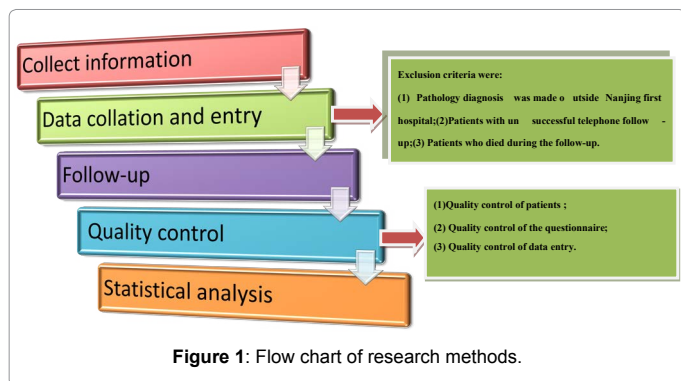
Collect information

Data collation and entry

Follow-up

Quality control

Statistical analysis

Exclusion criteria were:

(1) Pathology diagnosis was made o utside Nanjing first hospital;(2)Patients with un successful telephone follow - up;(3) Patients who died during the follow-up.

(1)Quality control of patients ;

(2) Quality control of the questionnaire;

(3) Quality control of data entry.

Figure 1: Flow chart of research methods.